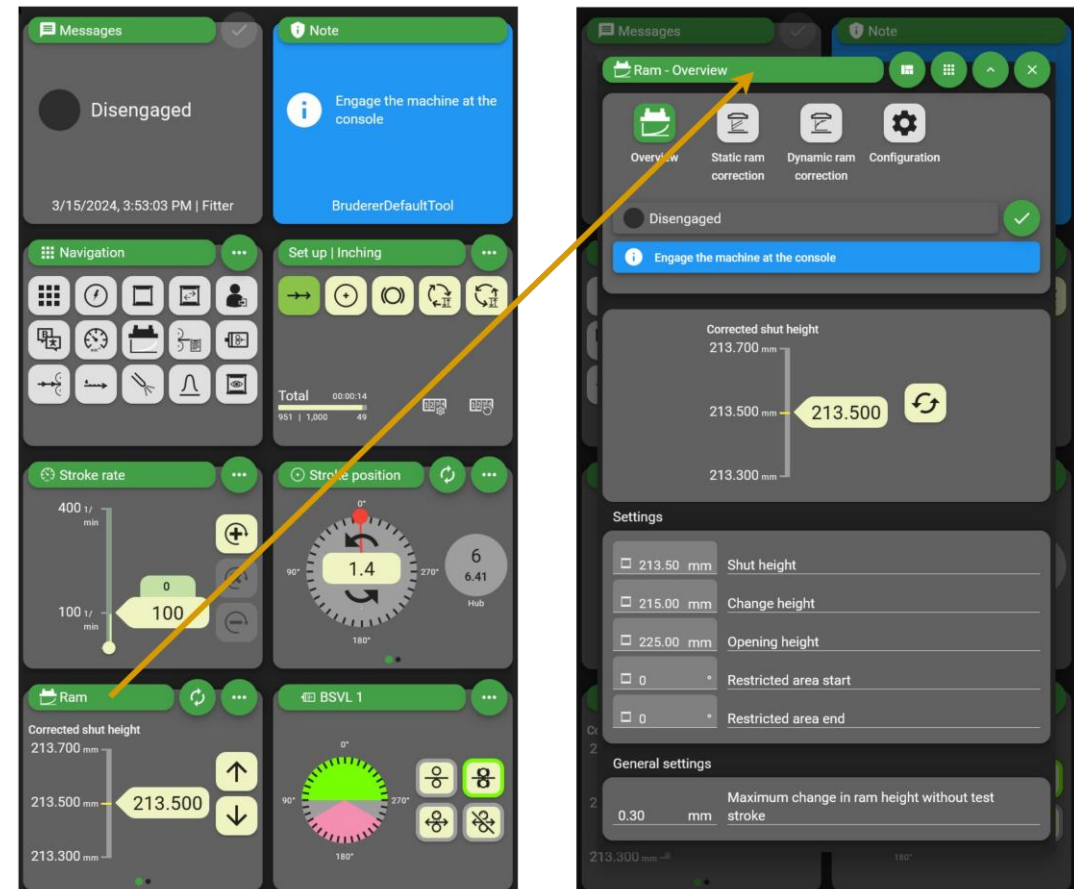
Messages

Disengaged

3/15/2024, 3:53:03 PM | Fitter

Note

Engage the machine at the console

BrudererDefaultTool

Navigation

Set up | Inching

Total 00:00:14
951 | 1,000 49

Stroke rate

400 1/min

0

100 1/min 100

Stroke position

0°

90° 1.4 270°

180°

6
6.41
Hub

Ram

Corrected shut height
213.700 mm
213.500 mm 213.500
213.300 mm

BSVL 1

0°
90° 270°
180°

Messages

Note

Ram - Overview

Overview

Static ram correction

Dynamic ram correction

Configuration

Disengaged

Engage the machine at the console

Corrected shut height
213.700 mm
213.500 mm 213.500
213.300 mm

Settings

213.50 mm Shut height

215.00 mm Change height

225.00 mm Opening height

0 ° Restricted area start

0 ° Restricted area end

General settings

0.30 mm Maximum change in ram height without test stroke

213.300 mm

180°